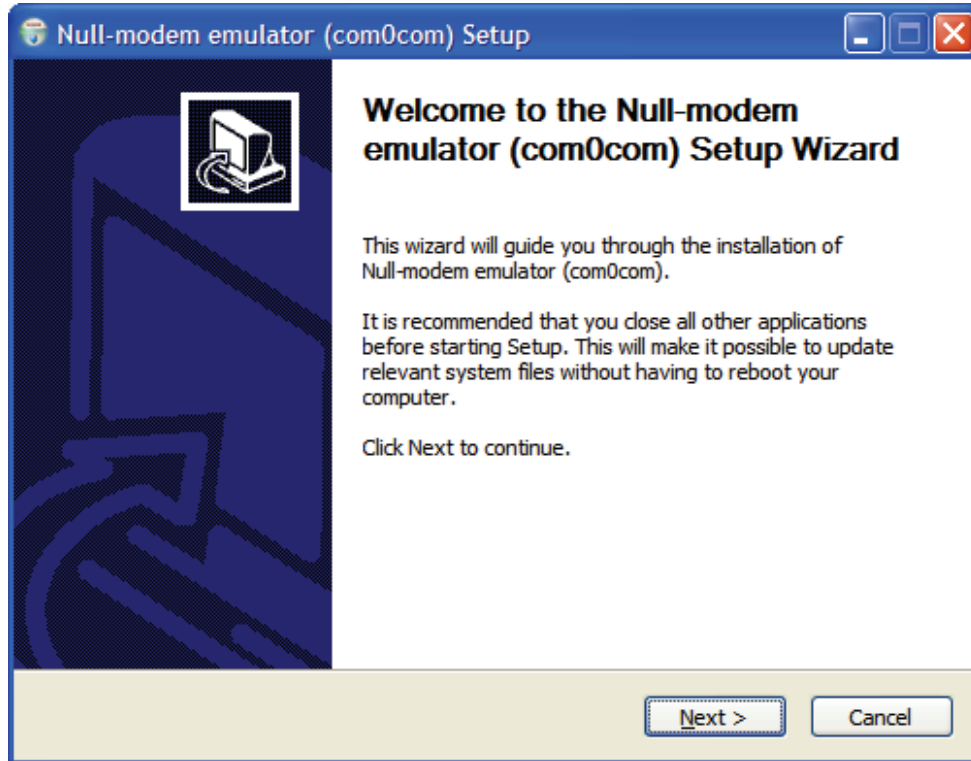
Null-modem emulator (com0com) Setup

Welcome to the Null-modem emulator (com0com) Setup Wizard

This wizard will guide you through the installation of Null-modem emulator (com0com).

It is recommended that you close all other applications before starting Setup. This will make it possible to update relevant system files without having to reboot your computer.

Click Next to continue.

Next >

Cancel